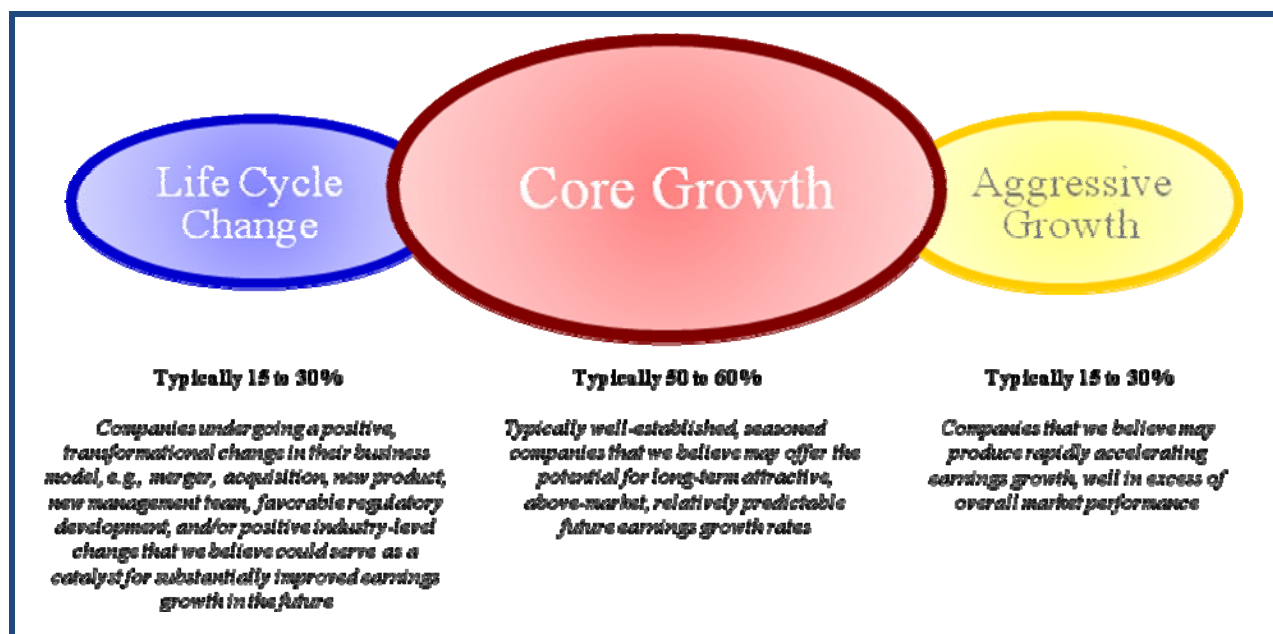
Life Cycle Change

Core Growth

Aggressive Growth

Typically 15 to 30%

Companies undergoing a positive, transformational change in their business model, e.g., merger, acquisition, new product, new management team, favorable regulatory development, and/or positive industry-level change that we believe could serve as a catalyst for substantially improved earnings growth in the future

Typically 50 to 60%

Typically well-established, seasoned companies that we believe may offer the potential for long-term attractive, above-market, relatively predictable future earnings growth rates

Typically 15 to 30%

Companies that we believe may produce rapidly accelerating earnings growth, well in excess of overall market performance